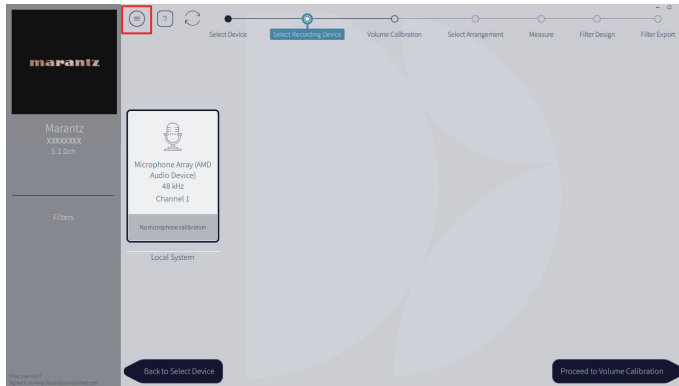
marantz

Marantz
XXXXXXXX
5.1.0ch

Filters

?

Select Device

Select Recording Device

Volume Calibration

Select Arrangement

Measure

Filter Design

Filter Export

Microphone Array (AMD Audio Device)
48 kHz
Channel 1

No microphone calibration

Local System

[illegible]

Back to Select Device

Proceed to Volume Calibration